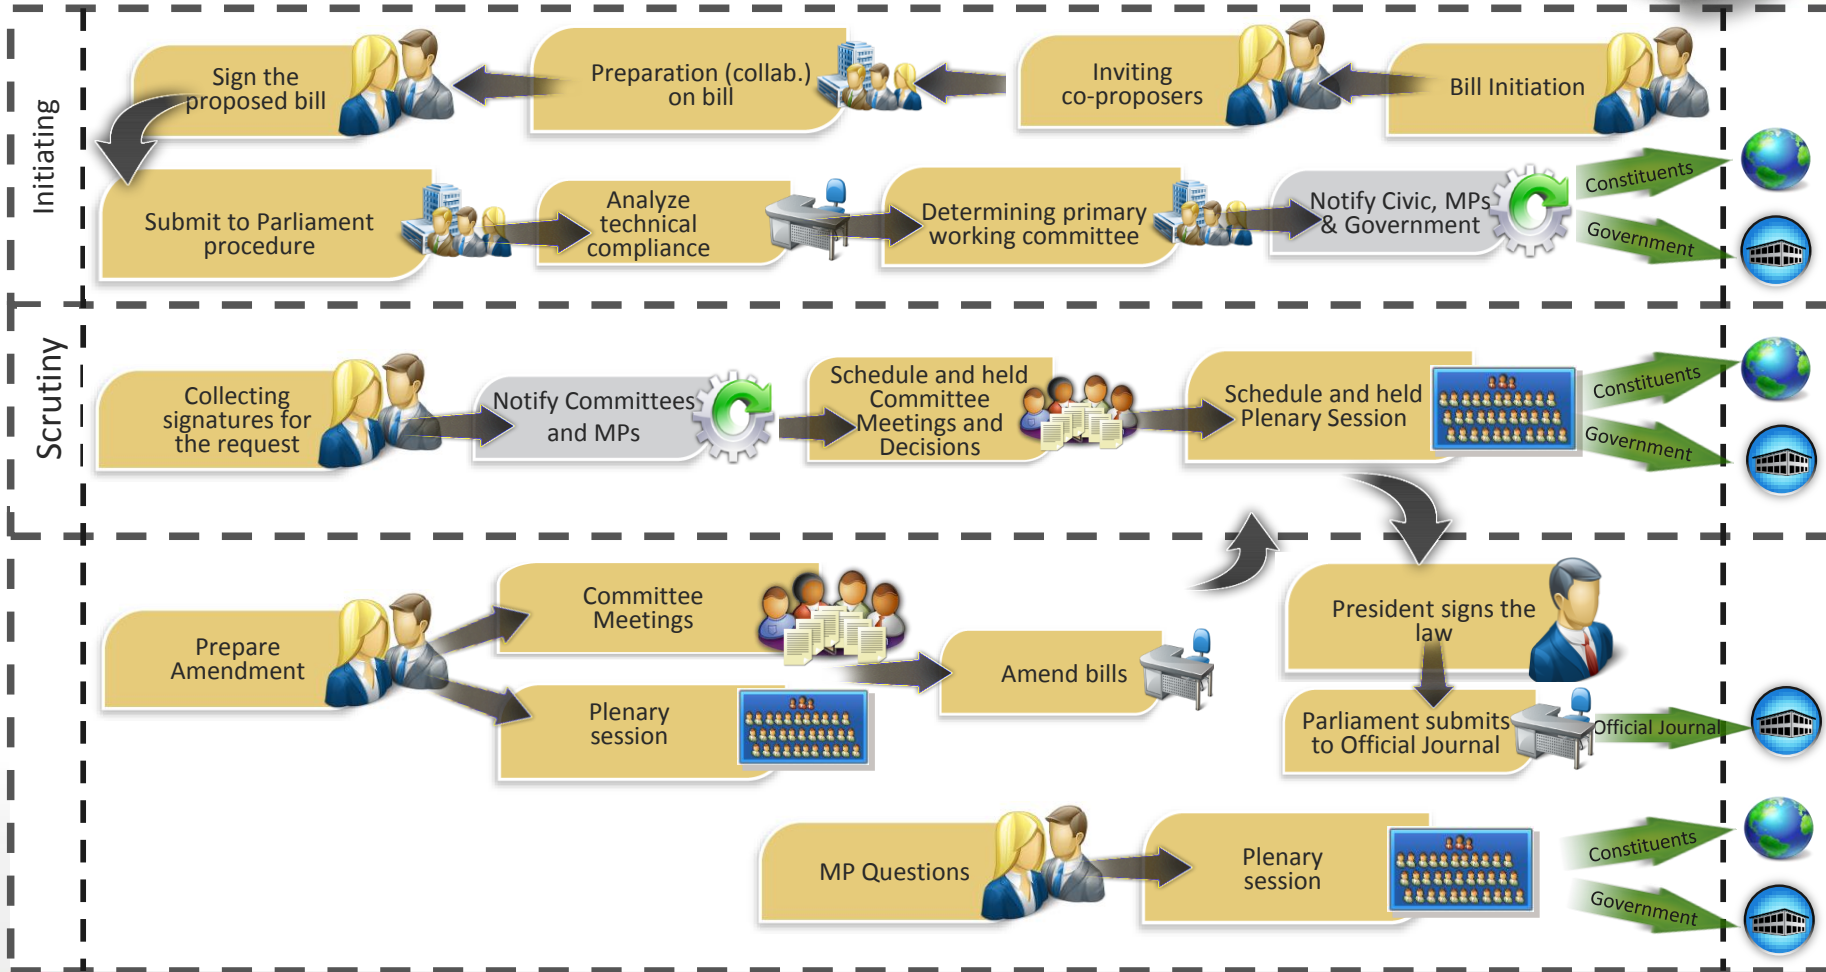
Initiating

Sign the proposed bill

Preparation (collab.) on bill

Inviting co-proposers

Bill Initiation

Submit to Parliament procedure

Analyze technical compliance

Determining primary working committee

Notify Civic, MPs & Government

Constituents

Government

Scrutiny

Collecting signatures for the request

Notify Committees and MPs

Schedule and held Committee Meetings and Decisions

Schedule and held Plenary Session

Constituents

Government

Prepare Amendment

Committee Meetings

Plenary session

Amend bills

President signs the law

Parliament submits to Official Journal

Official Journal

MP Questions

Plenary session

Constituents

Government